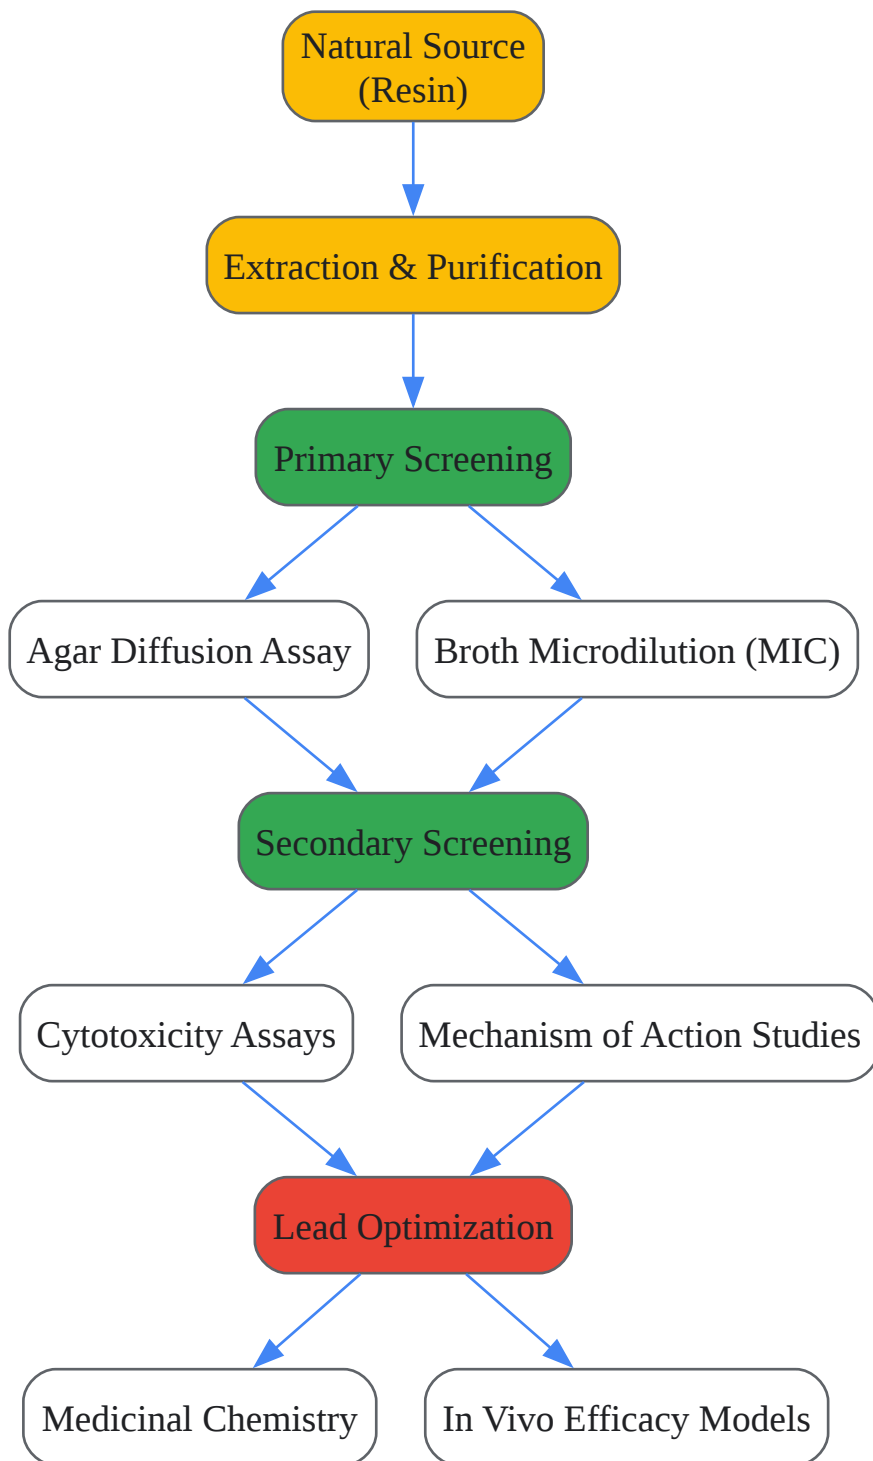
Natural Source (Resin)

Extraction & Purification

Primary Screening

Agar Diffusion Assay

Broth Microdilution (MIC)

Secondary Screening

Cytotoxicity Assays

Mechanism of Action Studies

Lead Optimization

Medicinal Chemistry

In Vivo Efficacy Models